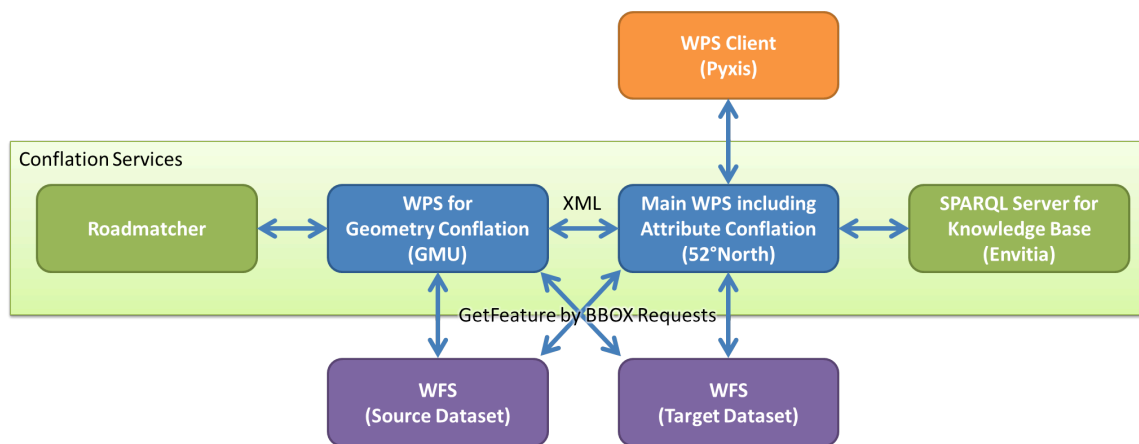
WPS Client
(Pyxis)

Conflation Services

Roadmatcher

WPS for
Geometry Conflation
(GMU)

XML

Main WPS including
Attribute Conflation
(52°North)

SPARQL Server for
Knowledge Base
(Envitia)

GetFeature by BBOX Requests

WFS
(Source Dataset)

WFS
(Target Dataset)